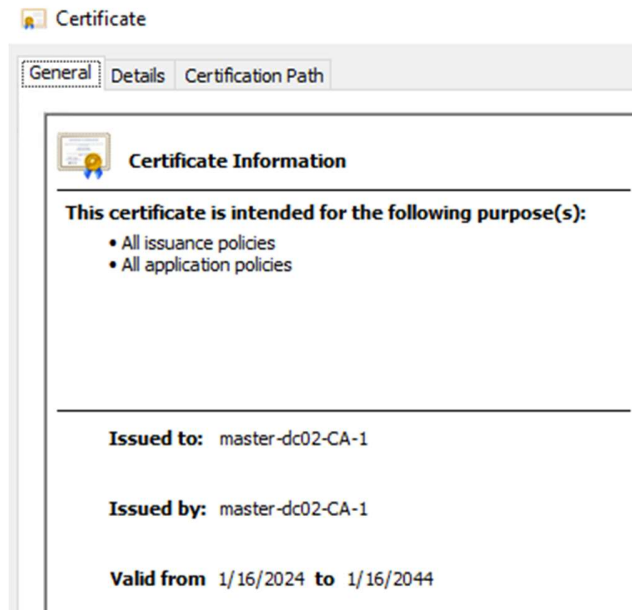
Certificate

General | Details | Certification Path

Certificate Information

This certificate is intended for the following purpose(s):
• All issuance policies
• All application policies

Issued to: master-dc02-CA-1

Issued by: master-dc02-CA-1

Valid from 1/16/2024 to 1/16/2044